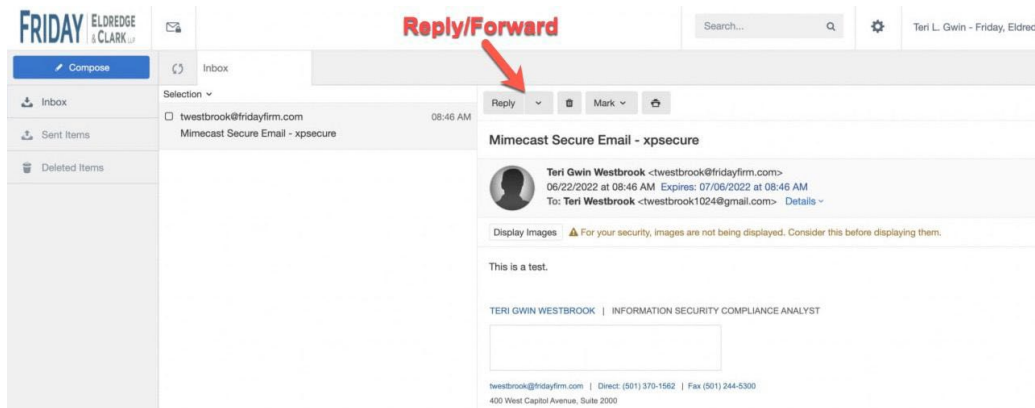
FRIDAY ELDREDGE & CLARK LLP

Reply/Forward

Search...

Teri L. Gwin - Friday, Eldred

Compose

Inbox

Sent Items

Deleted Items

Inbox

Selection

twestbrook@fridayfirm.com 08:46 AM
Mimecast Secure Email - xpsecure

Reply

Mark

Mimecast Secure Email - xpsecure

Teri Gwin Westbrook <twestbrook@fridayfirm.com>
06/22/2022 at 08:46 AM Expires: 07/06/2022 at 08:46 AM
To: Teri Westbrook <twestbrook1024@gmail.com> Details

Display Images For your security, images are not being displayed. Consider this before displaying them.

This is a test.

TERI GWIN WESTBROOK | INFORMATION SECURITY COMPLIANCE ANALYST

twestbrook@fridayfirm.com | Direct: (501) 370-1562 | Fax (501) 244-5300
400 West Capitol Avenue, Suite 2000